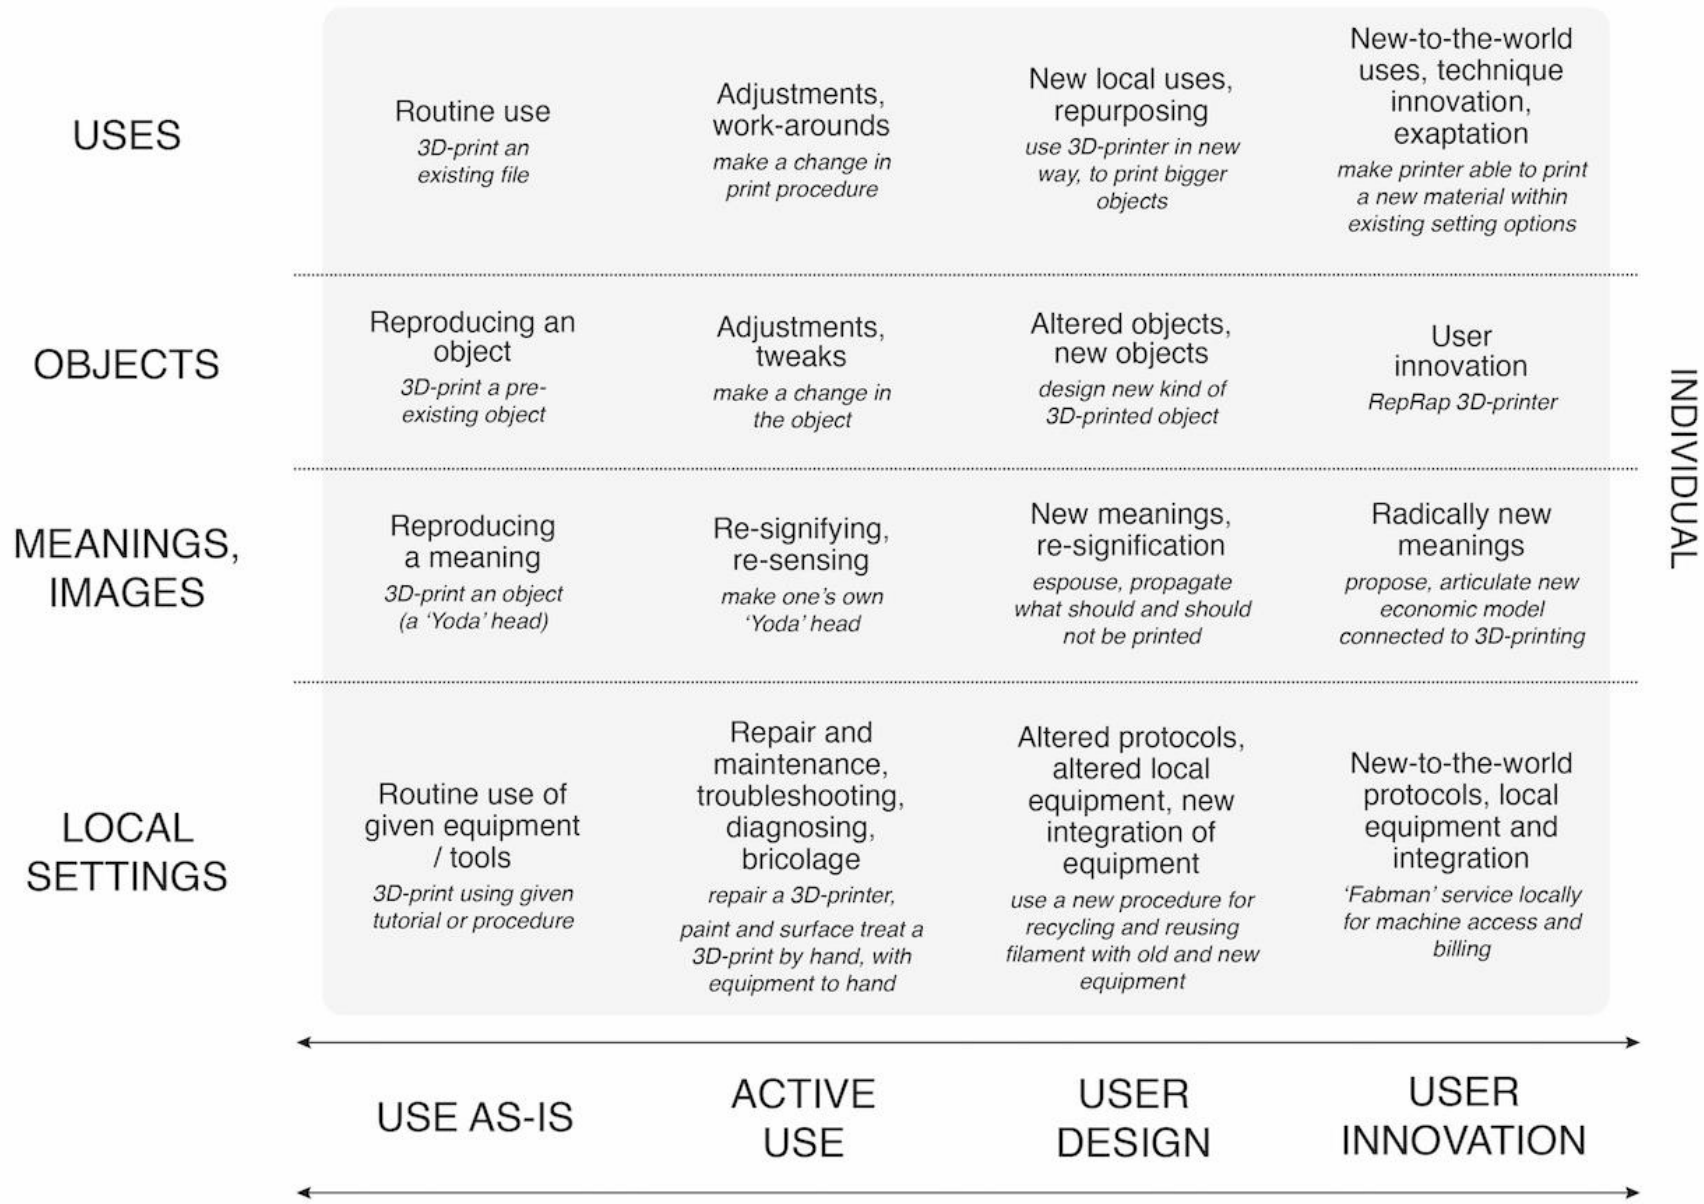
|  | USE AS-IS | ACTIVE USE | USER DESIGN | USER INNOVATION |
|---|---|---|---|---|
| USES | Routine use *3D-print an existing file* | Adjustments, work-arounds *make a change in print procedure* | New local uses, repurposing *use 3D-printer in new way, to print bigger objects* | New-to-the-world uses, technique innovation, exaptation *make printer able to print a new material within existing setting options* |
| OBJECTS | Reproducing an object *3D-print a pre-existing object* | Adjustments, tweaks *make a change in the object* | Altered objects, new objects *design new kind of 3D-printed object* | User innovation *RepRap 3D-printer* |
| MEANINGS, IMAGES | Reproducing a meaning *3D-print an object (a 'Yoda' head)* | Re-signifying, re-sensing *make one's own 'Yoda' head* | New meanings, re-signification *espouse, propagate what should and should not be printed* | Radically new meanings *propose, articulate new economic model connected to 3D-printing* |
| LOCAL SETTINGS | Routine use of given equipment / tools *3D-print using given tutorial or procedure* | Repair and maintenance, troubleshooting, diagnosing, bricolage *repair a 3D-printer, paint and surface treat a 3D-print by hand, with equipment to hand* | Altered protocols, altered local equipment, new integration of equipment *use a new procedure for recycling and reusing filament with old and new equipment* | New-to-the-world protocols, local equipment and integration *'Fabman' service locally for machine access and billing* |

INDIVIDUAL